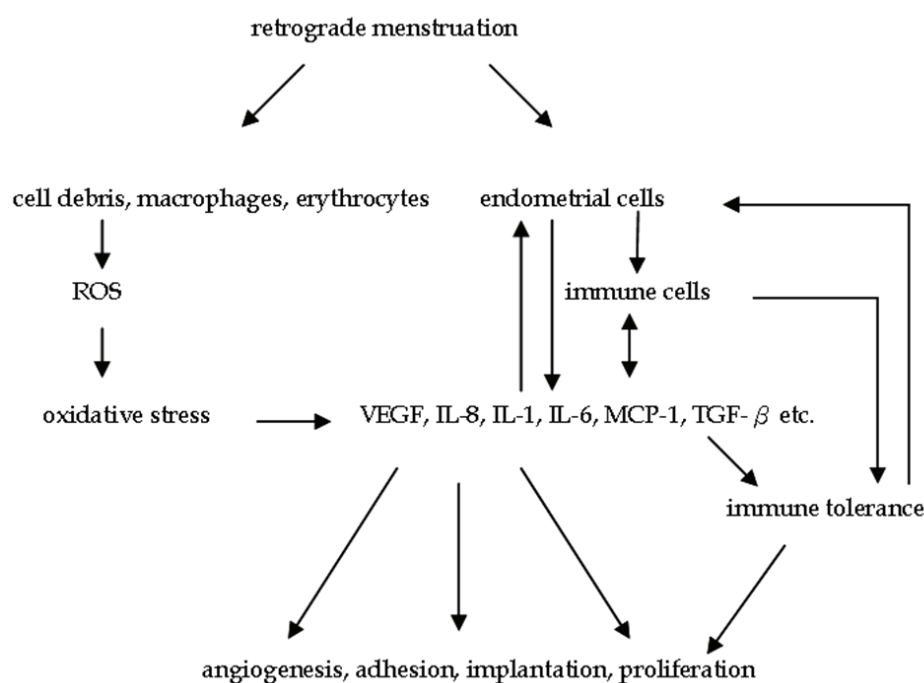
retrograde menstruation

cell debris, macrophages, erythrocytes

endometrial cells

ROS

immune cells

oxidative stress

VEGF, IL-8, IL-1, IL-6, MCP-1, TGF-$\beta$ etc.

immune tolerance

angiogenesis, adhesion, implantation, proliferation